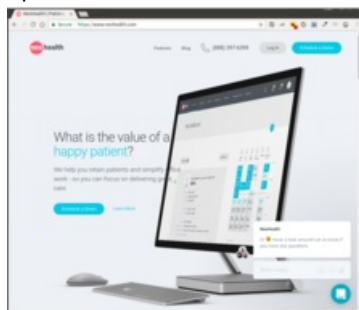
Secure https://www.nexhealth.com

health

Features Blog (888) 397-6264 Log in Schedule a demo

What is the value of a happy patient?

We help you retain patients and simplify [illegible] work - so you can focus on delivering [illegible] care.

Schedule a Demo Learn More

NexHealth

Hi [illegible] Have a look around! Let us know if you have any questions.